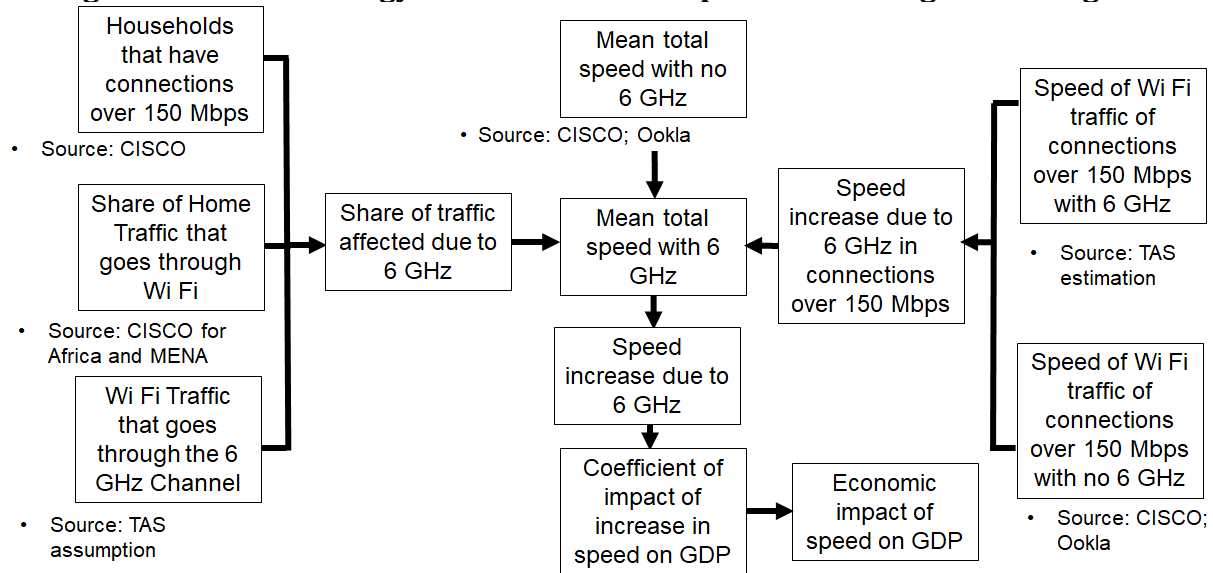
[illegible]

Households that have connections over 150 Mbps

• Source: CISCO

Share of Home Traffic that goes through Wi Fi

• Source: CISCO for Africa and MENA

Wi Fi Traffic that goes through the 6 GHz Channel

• Source: TAS assumption

Share of traffic affected due to 6 GHz

Mean total speed with no 6 GHz

• Source: CISCO; Ookla

Mean total speed with 6 GHz

Speed increase due to 6 GHz

Coefficient of impact of increase in speed on GDP

Economic impact of speed on GDP

Speed increase due to 6 GHz in connections over 150 Mbps

Speed of Wi Fi traffic of connections over 150 Mbps with 6 GHz

• Source: TAS estimation

Speed of Wi Fi traffic of connections over 150 Mbps with no 6 GHz

• Source: CISCO; Ookla